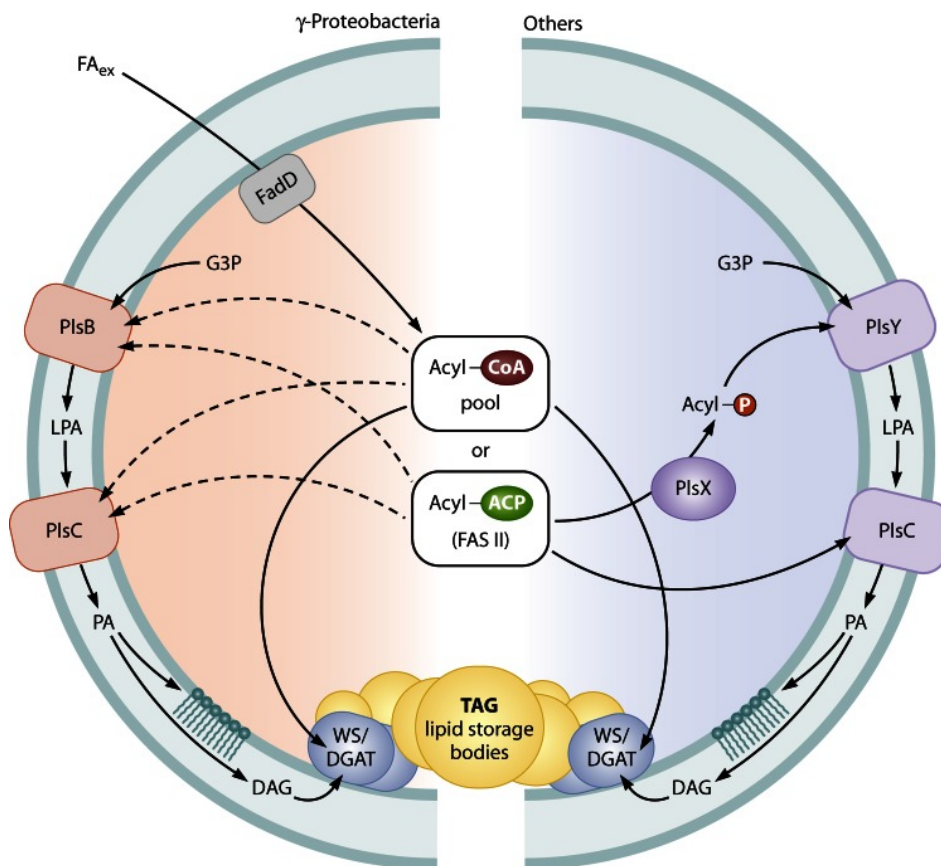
γ-Proteobacteria

Others

$FA_{ex}$

FadD

G3P

PlsB

LPA

PlsC

PA

DAG

Acyl – CoA

pool

or

Acyl – ACP

(FAS II)

G3P

PlsY

Acyl – P

PlsX

LPA

PlsC

PA

DAG

WS/ DGAT

TAG lipid storage bodies

WS/ DGAT